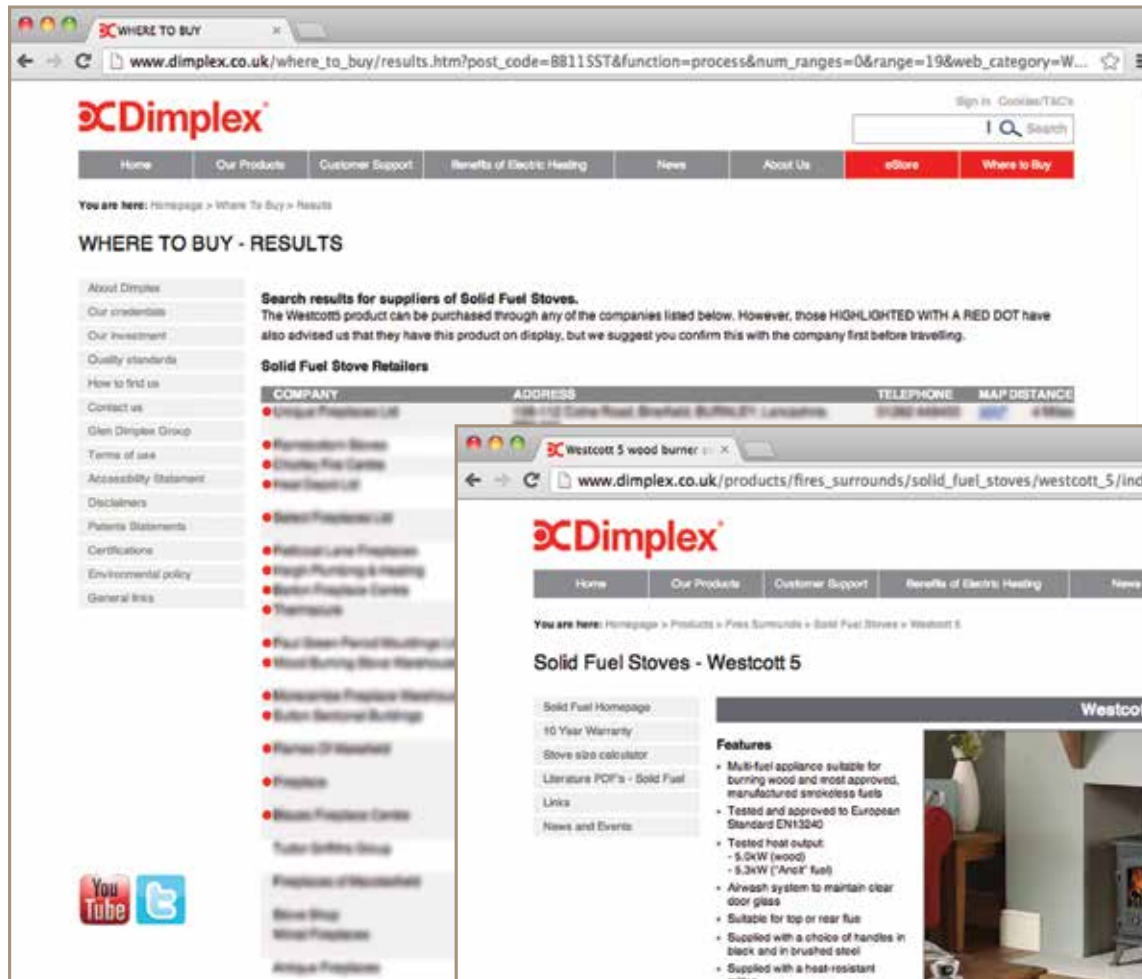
WHERE TO BUY ×

www.dimplex.co.uk/where_to_buy/results.htm?post_code=BB115ST&function=process&num_ranges=0&range=19&web_category=W...

Dimplex

Sign in Cookies/T&C's

Search

Home | Our Products | Customer Support | Benefits of Electric Heating | News | About Us | eStore | Where to Buy

You are here: Homepage > Where To Buy > Results

WHERE TO BUY - RESULTS

About Dimplex
Our credentials
Our investment
Quality standards
How to find us
Contact us
Glen Dimplex Group
Terms of use
Accessibility Statement
Disclaimers
Patents Statements
Certifications
Environmental policy
General links

Search results for suppliers of Solid Fuel Stoves.
The Westcott5 product can be purchased through any of the companies listed below. However, those HIGHLIGHTED WITH A RED DOT have also advised us that they have this product on display, but we suggest you confirm this with the company first before travelling.

Solid Fuel Stove Retailers

| COMPANY | ADDRESS | TELEPHONE | MAP | DISTANCE |
|---|---|---|---|---|
| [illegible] | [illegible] | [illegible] | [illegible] | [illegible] |

You Tube

Westcott 5 wood burner ×

www.dimplex.co.uk/products/fires_surrounds/solid_fuel_stoves/westcott_5/ind

Dimplex

Home | Our Products | Customer Support | Benefits of Electric Heating | News

You are here: Homepage > Products > Fires Surrounds > Solid Fuel Stoves > Westcott 5

Solid Fuel Stoves - Westcott 5

Solid Fuel Homepage
10 Year Warranty
Stove size calculator
Literature PDF's - Solid Fuel
Links
News and Events

Westcot

Features
• Multi-fuel appliance suitable for burning wood and most approved, manufactured smokeless fuels
• Tested and approved to European Standard EN13240
• Tested heat output:
- 5.0kW (wood)
- 5.3kW ("Ancit" fuel)
• Airwash system to maintain clear door glass
• Suitable for top or rear flue
• Supplied with a choice of handles in black and in brushed steel
• Supplied with a heat-resistant